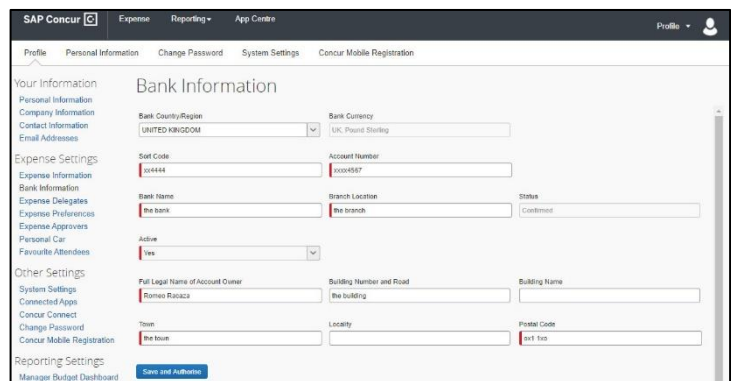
SAP Concur C Expense Reporting App Centre Profile

Profile Personal Information Change Password System Settings Concur Mobile Registration

Your Information
Personal Information
Company Information
Contact Information
Email Addresses

Expense Settings
Expense Information
Bank Information
Expense Delegates
Expense Preferences
Expense Approvers
Personal Car
Favourite Attendees

Other Settings
System Settings
Connected Apps
Concur Connect
Change Password
Concur Mobile Registration

Reporting Settings
Manager Budget Dashboard

Bank Information

Bank Country/Region
UNITED KINGDOM

Bank Currency
UK, Pound Sterling

Sort Code
xx4444

Account Number
xxxx4567

Bank Name
the bank

Branch Location
the branch

Status
Confirmed

Active
Yes

Full Legal Name of Account Owner
Romeo Racaza

Building Number and Road
the building

Building Name

Town
the town

Locality

Postal Code
xx1 1xx

Save and Authorise